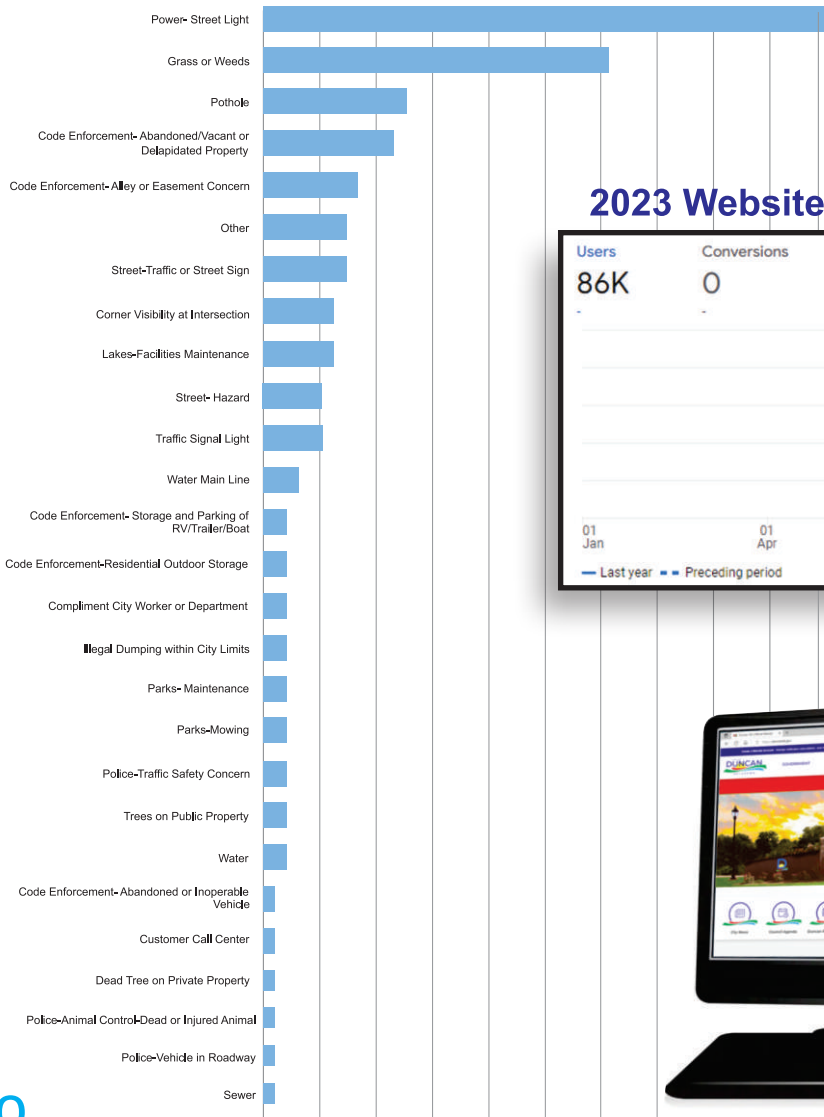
Power- Street Light

Grass or Weeds

Pothole

Code Enforcement- Abandoned/Vacant or Delapidated Property

Code Enforcement- Alley or Easement Concern

Other

Street-Traffic or Street Sign

Corner Visibility at Intersection

Lakes-Facilities Maintenance

Street- Hazard

Traffic Signal Light

Water Main Line

Code Enforcement- Storage and Parking of RV/Trailer/Boat

Code Enforcement-Residential Outdoor Storage

Compliment City Worker or Department

Illegal Dumping within City Limits

Parks- Maintenance

Parks-Mowing

Police-Traffic Safety Concern

Trees on Public Property

Water

Code Enforcement- Abandoned or Inoperable Vehicle

Customer Call Center

Dead Tree on Private Property

Police-Animal Control-Dead or Injured Animal

Police-Vehicle in Roadway

Sewer

2023 Website

Users
86K
-

Conversions
0
-

01
Jan

01
Apr

— Last year - - Preceding period

DUNCAN